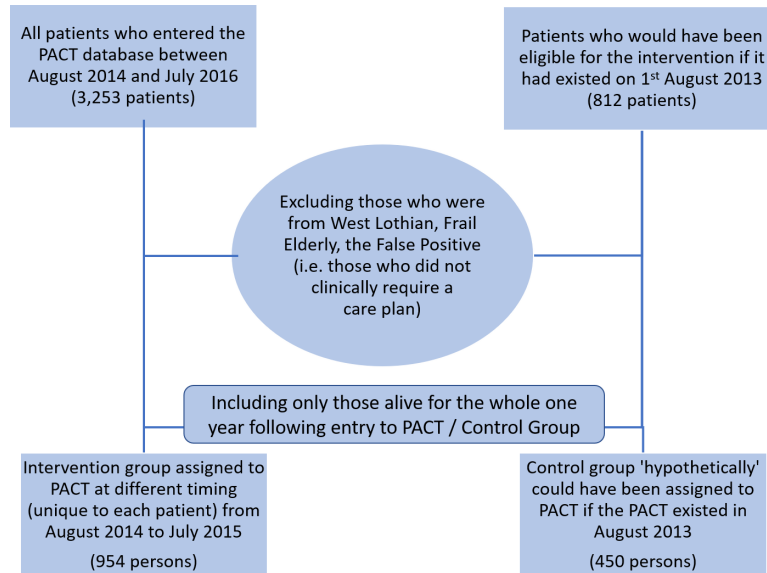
All patients who entered the PACT database between August 2014 and July 2016 (3,253 patients)

Patients who would have been eligible for the intervention if it had existed on 1$^{st}$ August 2013 (812 patients)

Excluding those who were from West Lothian, Frail Elderly, the False Positive (i.e. those who did not clinically require a care plan)

Including only those alive for the whole one year following entry to PACT / Control Group

Intervention group assigned to PACT at different timing (unique to each patient) from August 2014 to July 2015

(954 persons)

Control group 'hypothetically' could have been assigned to PACT if the PACT existed in August 2013

(450 persons)